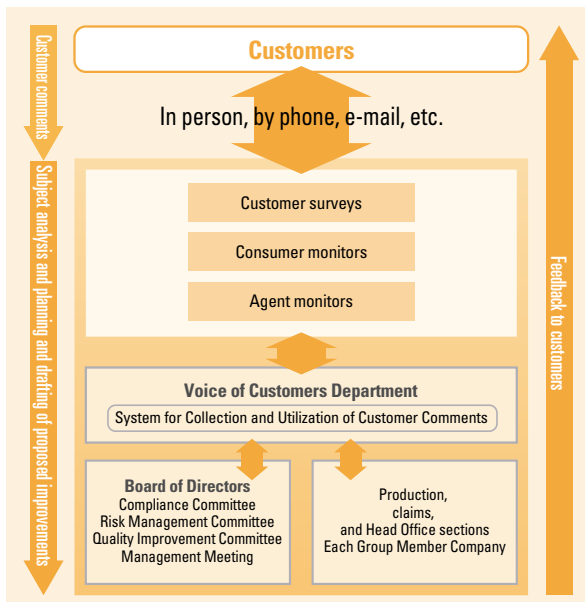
Customer comments

Subject analysis and planning and drafting of proposed improvements

Customers

In person, by phone, e-mail, etc.

Customer surveys

Consumer monitors

Agent monitors

Voice of Customers Department

System for Collection and Utilization of Customer Comments

Board of Directors
Compliance Committee
Risk Management Committee
Quality Improvement Committee
Management Meeting

Production,
claims,
and Head Office sections
Each Group Member Company

Feedback to customers